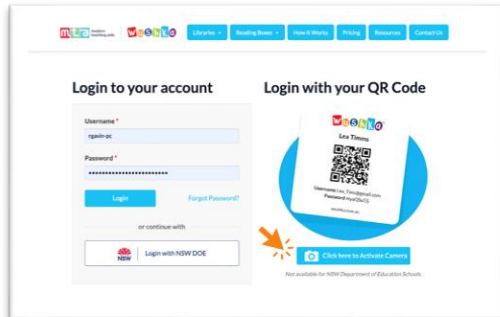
mta modern teaching aids | Wushka

Libraries ▾ Reading Boxes ▾ How It Works Pricing Resources Contact Us

Login to your account

Username *
rgavin-pc

Password *
••••••••••••••••••••••••

Login

Forgot Password?

or continue with

NSW | Login with NSW DOE

Login with your QR Code

Wushka
Lea Timms

Username: Lea_Timms@gmail.com
Password: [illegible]

Click here to Activate Camera

Not available for NSW Department of Education Schools